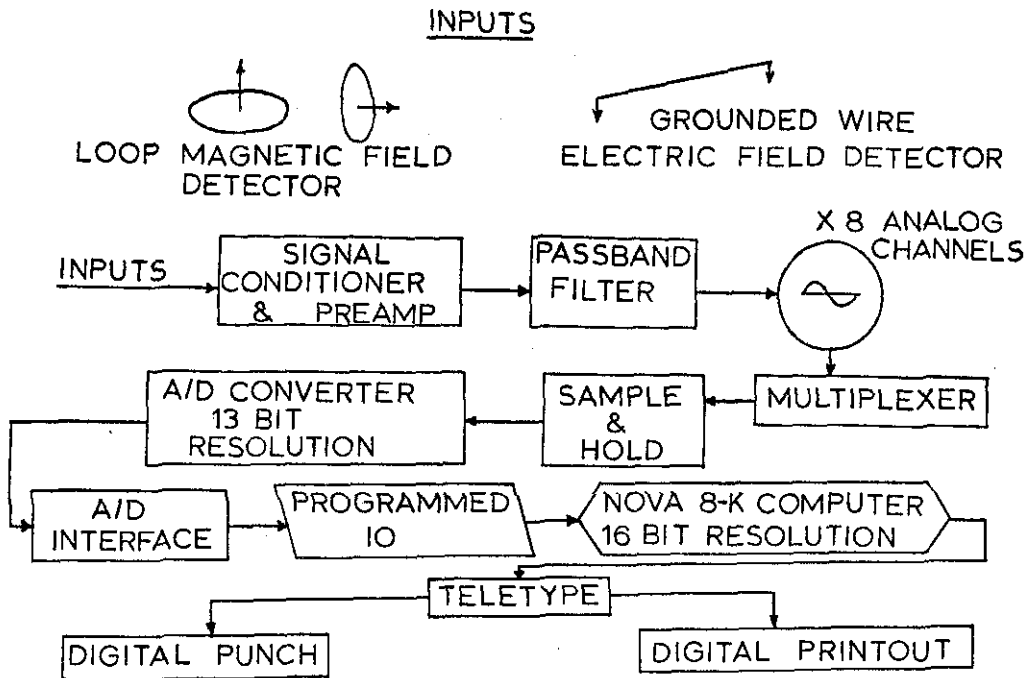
INPUTS

LOOP MAGNETIC FIELD DETECTOR

GROUNDED WIRE ELECTRIC FIELD DETECTOR

INPUTS

SIGNAL CONDITIONER & PREAMP

PASSBAND FILTER

X 8 ANALOG CHANNELS

MULTIPLEXER

SAMPLE & HOLD

A/D CONVERTER 13 BIT RESOLUTION

A/D INTERFACE

PROGRAMMED IO

NOVA 8-K COMPUTER 16 BIT RESOLUTION

TELETYPE

DIGITAL PUNCH

DIGITAL PRINTOUT